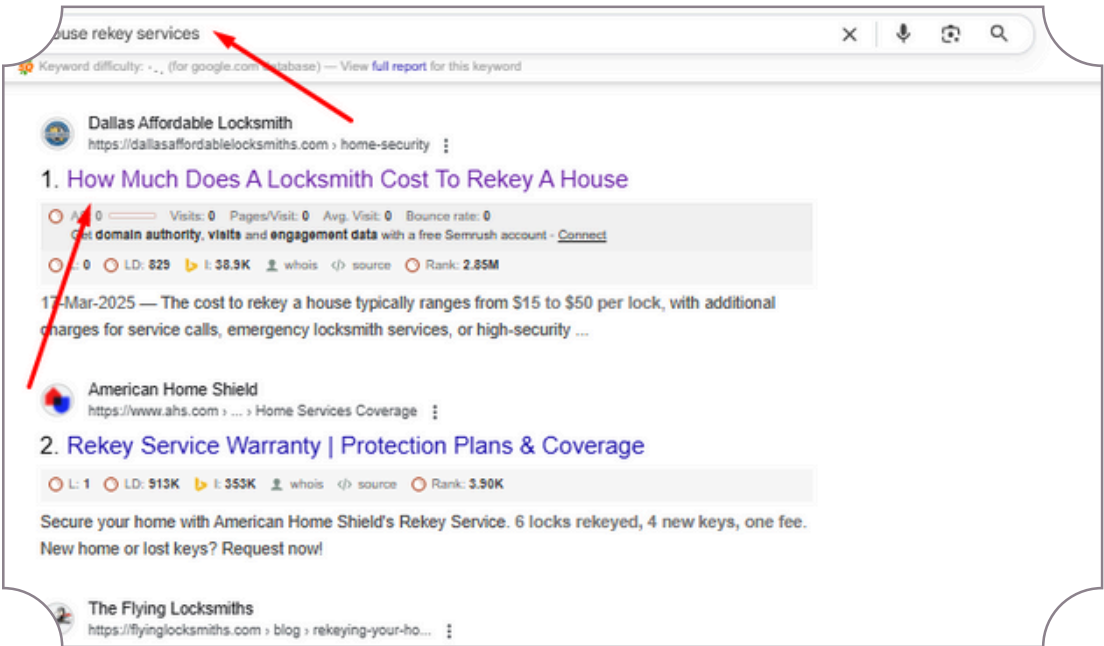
ouse rekey services

Keyword difficulty: -.. (for google.com database) — View full report for this keyword

Dallas Affordable Locksmith
https://dallasaffordablelocksmiths.com › home-security

1. How Much Does A Locksmith Cost To Rekey A House

AS: 0 Visits: 0 Pages/Visit: 0 Avg. Visit: 0 Bounce rate: 0
Get domain authority, visits and engagement data with a free Semrush account - Connect

L: 0 LD: 829 I: 38.9K whois source Rank: 2.85M

17-Mar-2025 — The cost to rekey a house typically ranges from $15 to $50 per lock, with additional charges for service calls, emergency locksmith services, or high-security ...

American Home Shield
https://www.ahs.com › ... › Home Services Coverage

2. Rekey Service Warranty | Protection Plans & Coverage

L: 1 LD: 913K I: 353K whois source Rank: 3.90K

Secure your home with American Home Shield's Rekey Service. 6 locks rekeyed, 4 new keys, one fee. New home or lost keys? Request now!

The Flying Locksmiths
https://flyinglocksmiths.com › blog › rekeying-your-ho...